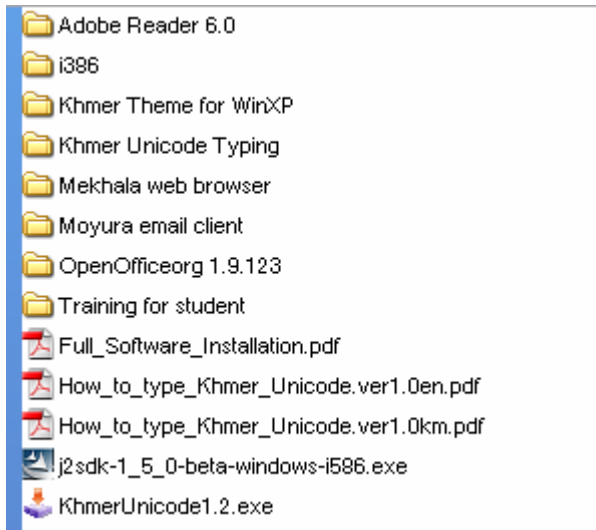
Adobe Reader 6.0
i386
Khmer Theme for WinXP
Khmer Unicode Typing
Mekhala web browser
Moyura email client
OpenOfficeorg 1.9.123
Training for student
Full_Software_Installation.pdf
How_to_type_Khmer_Unicode.ver1.0en.pdf
How_to_type_Khmer_Unicode.ver1.0km.pdf
j2sdk-1_5_0-beta-windows-i586.exe
KhmerUnicode1.2.exe